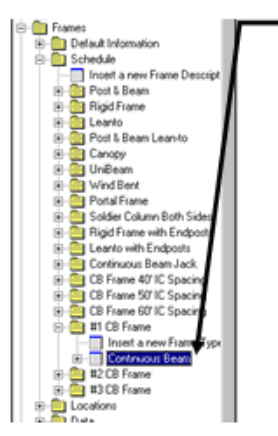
Frames
Default Information
Schedule
Insert a new Frame Descript
Post & Beam
Rigid Frame
Leanto
Post & Beam Lean-to
Canopy
UniBeam
Wind Bent
Portal Frame
Soldier Column Both Sides
Rigid Frame with Endposts
Leanto with Endposts
Continuous Beam Jack
CB Frame 40' IC Spacing
CB Frame 50' IC Spacing
CB Frame 60' IC Spacing
#1 CB Frame
Insert a new Frame Type
Continuous Beam
#2 CB Frame
#3 CB Frame
Locations
Data